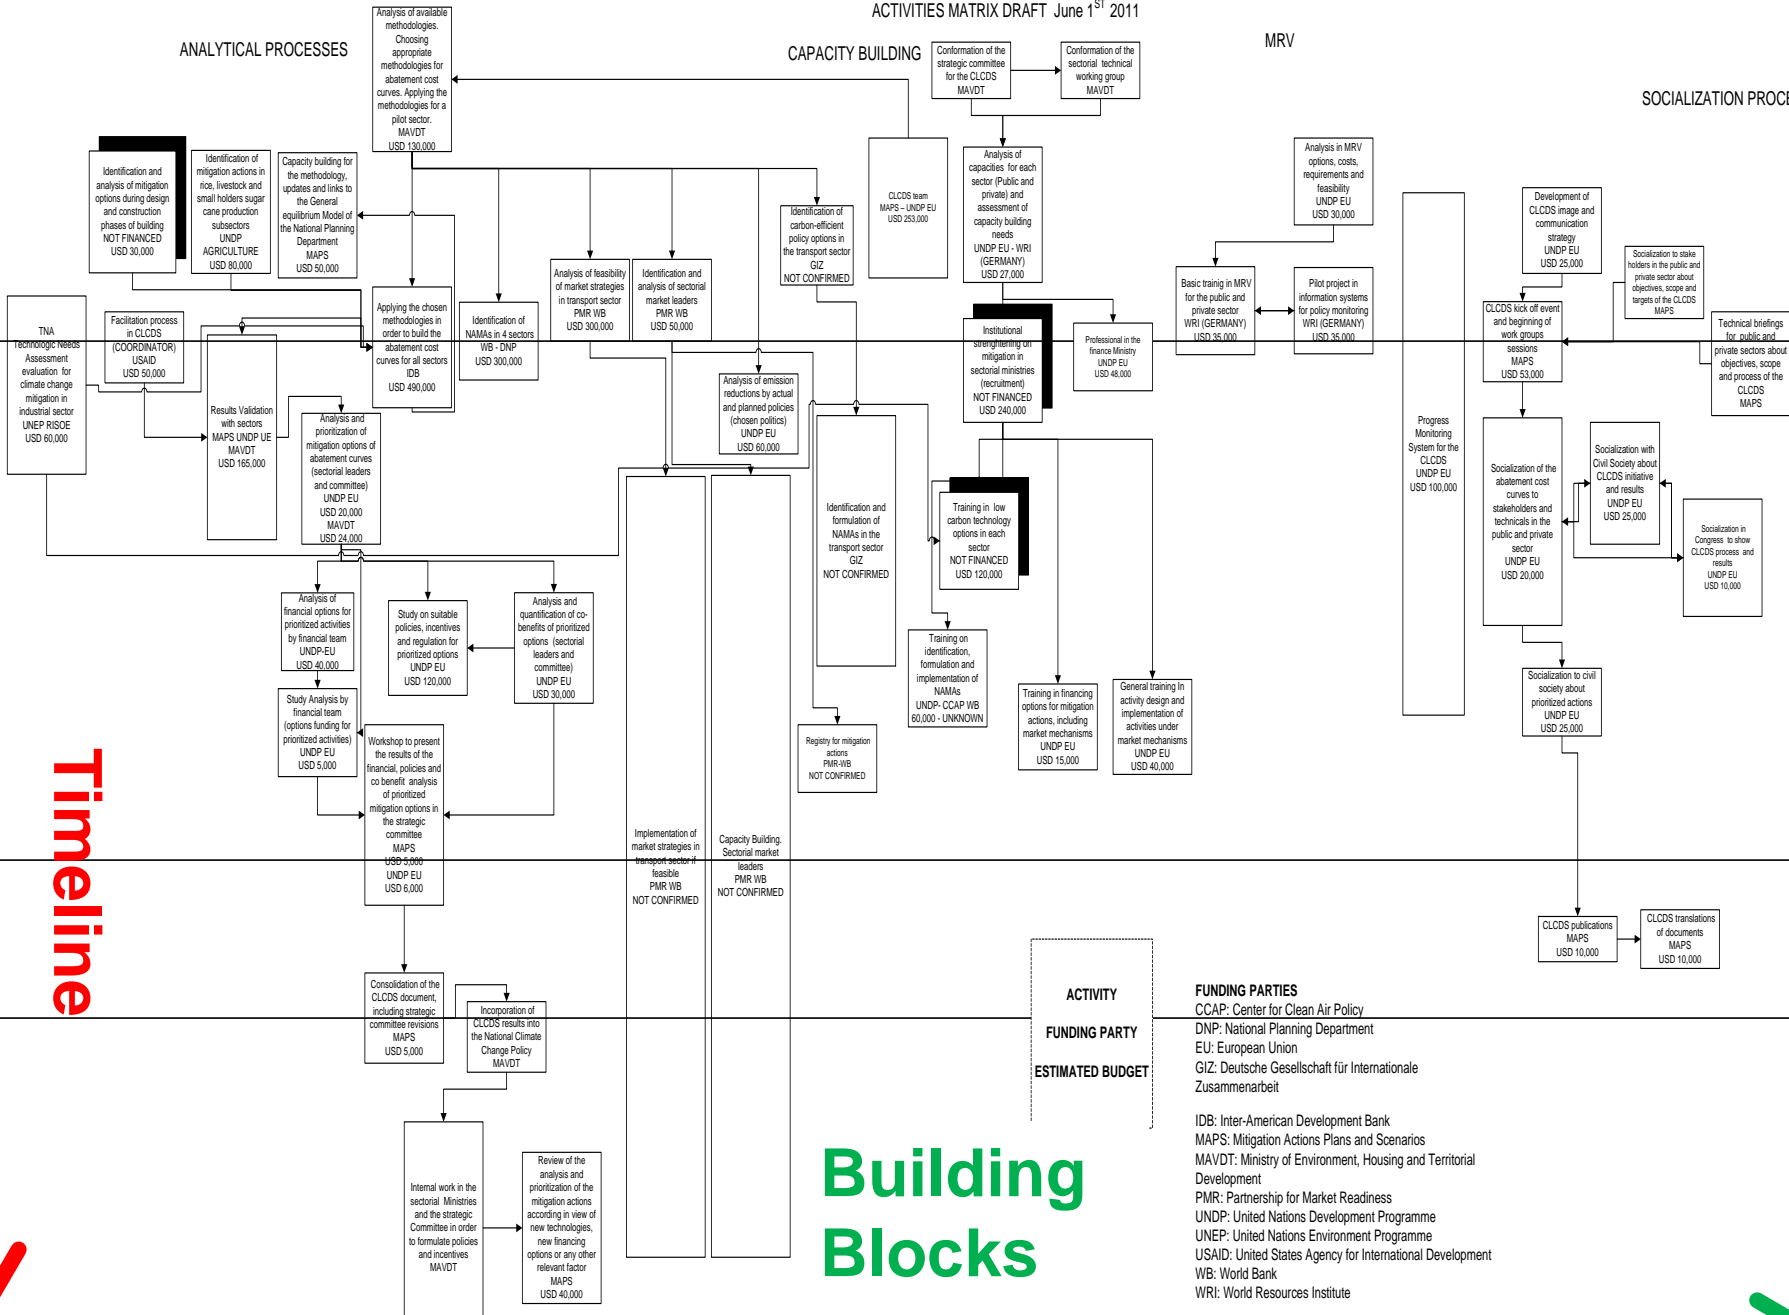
ACTIVITIES MATRIX DRAFT June 1$^{ST}$ 2011

ANALYTICAL PROCESSES

CAPACITY BUILDING

MRV

SOCIALIZATION PROCE

Analysis of available methodologies. Choosing appropriate methodologies for abatement cost curves. Applying the methodologies for a pilot sector. MAVDT USD 130,000

Conformation of the strategic committee for the CLCDS MAVDT

Conformation of the sectorial technical working group MAVDT

Identification and analysis of mitigation options during design and construction phases of building NOT FINANCED USD 30,000

Identification of mitigation actions in rice, livestock and small holders sugar cane production subsectors UNDP AGRICULTURE USD 80,000

Capacity building for the methodology, updates and links to the General equilibrium Model of the National Planning Department MAPS USD 50,000

CLCDS team MAPS – UNDP EU USD 253,000

Analysis of capacities for each sector (Public and private) and assessment of capacity building needs UNDP EU - WRI (GERMANY) USD 27,000

Analysis in MRV options, costs, requirements and feasibility UNDP EU USD 30,000

Development of CLCDS image and communication strategy UNDP EU USD 25,000

Socialization to stake holders in the public and private sector about objectives, scope and targets of the CLCDS MAPS

Identification of carbon-efficient policy options in the transport sector GIZ NOT CONFIRMED

Analysis of feasibility of market strategies in transport sector PMR WB USD 300,000

Identification and analysis of sectorial market leaders PMR WB USD 50,000

TNA Technologic Needs Assessment evaluation for climate change mitigation in industrial sector UNEP RISOE USD 60,000

Facilitation process in CLCDS (COORDINATOR) USAID USD 50,000

Applying the chosen methodologies in order to build the abatement cost curves for all sectors IDB USD 490,000

Identification of NAMAs in 4 sectors WB - DNP USD 300,000

Institutional strengthening on mitigation in sectorial ministries (recruitment) NOT FINANCED USD 240,000

Professional in the finance Ministry UNDP EU USD 48,000

Basic trainig in MRV for the public and private sector WRI (GERMANY) USD 35,000

Pilot project in information systems for policy monitoring WRI (GERMANY) USD 35,000

CLCDS kick off event and beginning of work groups sessions MAPS USD 53,000

Technical briefings for public and private sectors about objectives, scope and process of the CLCDS MAPS

Results Validation with sectors MAPS UNDP UE MAVDT USD 165,000

Analysis and prioritization of mitigation options of abatement curves (sectorial leaders and committee) UNDP EU USD 20,000 MAVDT USD 24,000

Analysis of emission reductions by actual and planned policies (chosen politics) UNDP EU USD 60,000

Identification and formulation of NAMAs in the transport sector GIZ NOT CONFIRMED

Training in low carbon technology options in each sector NOT FINANCED USD 120,000

Progress Monitoring System for the CLCDS UNDP EU USD 100,000

Socialization of the abatement cost curves to stakeholders and technicals in the public and private sector UNDP EU USD 20,000

Socialization with Civil Society about CLCDS initiative and results UNDP EU USD 25,000

Socialization in Congress to show CLCDS process and results UNDP EU USD 10,000

Analysis of financial options for prioritized activities by financial team UNDP-EU USD 40,000

Study on suitable policies, incentives and regulation for prioritized options UNDP EU USD 120,000

Analysis and quantification of co-benefits of prioritized options (sectorial leaders and committee) UNDP EU USD 30,000

Training on identification, formulation and implementation of NAMAs UNDP- CCAP WB 60,000 - UNKNOWN

Training in financing options for mitigation actions, including market mechanisms UNDP EU USD 15,000

General training In activity design and implementation of activities under market mechanisms UNDP EU USD 40,000

Socialization to civil society about prioritized actions UNDP EU USD 25,000

Study Analysis by financial team (options funding for prioritized activities) UNDP EU USD 5,000

Workshop to present the results of the financial, policies and co benefit analysis of prioritized mitigation options in the strategic committee MAPS USD 5,000 UNDP EU USD 6,000

Registry for mitigation actions PMR-WB NOT CONFIRMED

Implementation of market strategies in transport sector if feasible PMR WB NOT CONFIRMED

Capacity Building. Sectorial market leaders PMR WB NOT CONFIRMED

CLCDS publications MAPS USD 10,000

CLCDS translations of documents MAPS USD 10,000

Timeline

Consolidation of the CLCDS document, including strategic committee revisions MAPS USD 5,000

Incorporation of CLCDS results into the National Climate Change Policy MAVDT

ACTIVITY

FUNDING PARTY

ESTIMATED BUDGET

FUNDING PARTIES
CCAP: Center for Clean Air Policy
DNP: National Planning Department
EU: European Union
GIZ: Deutsche Gesellschaft für Internationale Zusammenarbeit

IDB: Inter-American Development Bank
MAPS: Mitigation Actions Plans and Scenarios
MAVDT: Ministry of Environment, Housing and Territorial Development
PMR: Partnership for Market Readiness
UNDP: United Nations Development Programme
UNEP: United Nations Environment Programme
USAID: United States Agency for International Development
WB: World Bank
WRI: World Resources Institute

Internal work in the sectorial Ministries and the strategic Committee in order to formulate policies and incentives MAVDT

Review of the analysis and prioritization of the mitigation actions according in view of new technologies, new financing options or any other relevant factor MAPS USD 40,000

Building Blocks